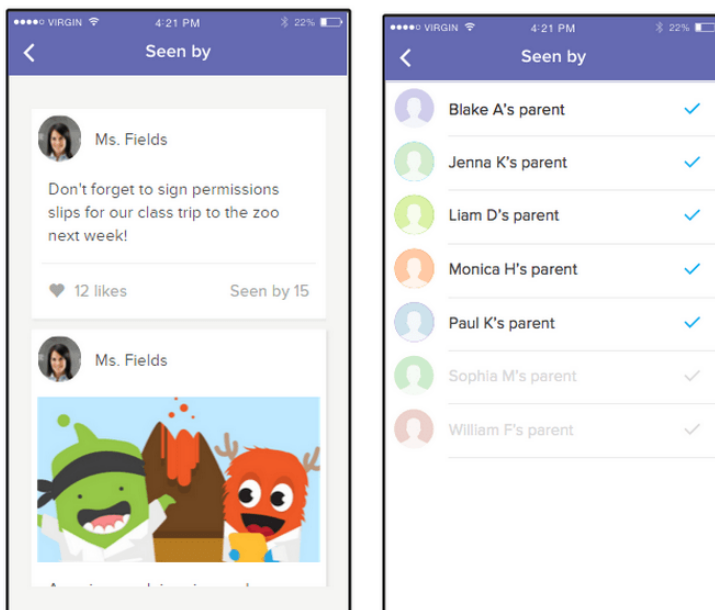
●●●●○ VIRGIN 4:21 PM 22%

Seen by

Ms. Fields

Don't forget to sign permissions slips for our class trip to the zoo next week!

12 likes

Seen by 15

Ms. Fields

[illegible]

●●●●○ VIRGIN 4:21 PM 22%

Seen by

Blake A's parent

Jenna K's parent

Liam D's parent

Monica H's parent

Paul K's parent

Sophia M's parent

William F's parent